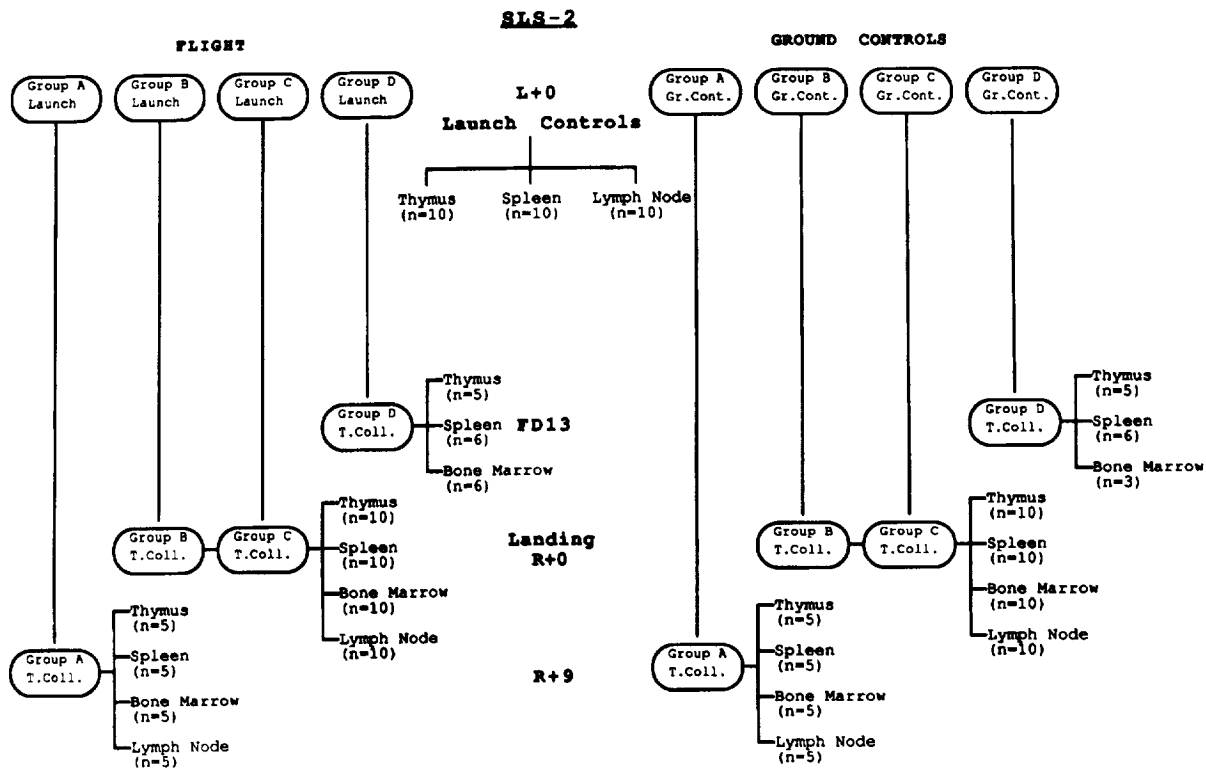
SLS-2

FLIGHT

GROUND CONTROLS

Group A Launch

Group B Launch

Group C Launch

Group D Launch

L+0

Launch Controls

Thymus (n=10)

Spleen (n=10)

Lymph Node (n=10)

Group A Gr.Cont.

Group B Gr.Cont.

Group C Gr.Cont.

Group D Gr.Cont.

Group D T.Coll.

Thymus (n=5)

Spleen (n=6)

Bone Marrow (n=6)

FD13

Group D T.Coll.

Thymus (n=5)

Spleen (n=6)

Bone Marrow (n=3)

Group B T.Coll.

Group C T.Coll.

Thymus (n=10)

Spleen (n=10)

Bone Marrow (n=10)

Lymph Node (n=10)

Landing R+0

Group B T.Coll.

Group C T.Coll.

Thymus (n=10)

Spleen (n=10)

Bone Marrow (n=10)

Lymph Node (n=10)

Group A T.Coll.

Thymus (n=5)

Spleen (n=5)

Bone Marrow (n=5)

Lymph Node (n=5)

R+9

Group A T.Coll.

Thymus (n=5)

Spleen (n=5)

Bone Marrow (n=5)

Lymph Node (n=5)